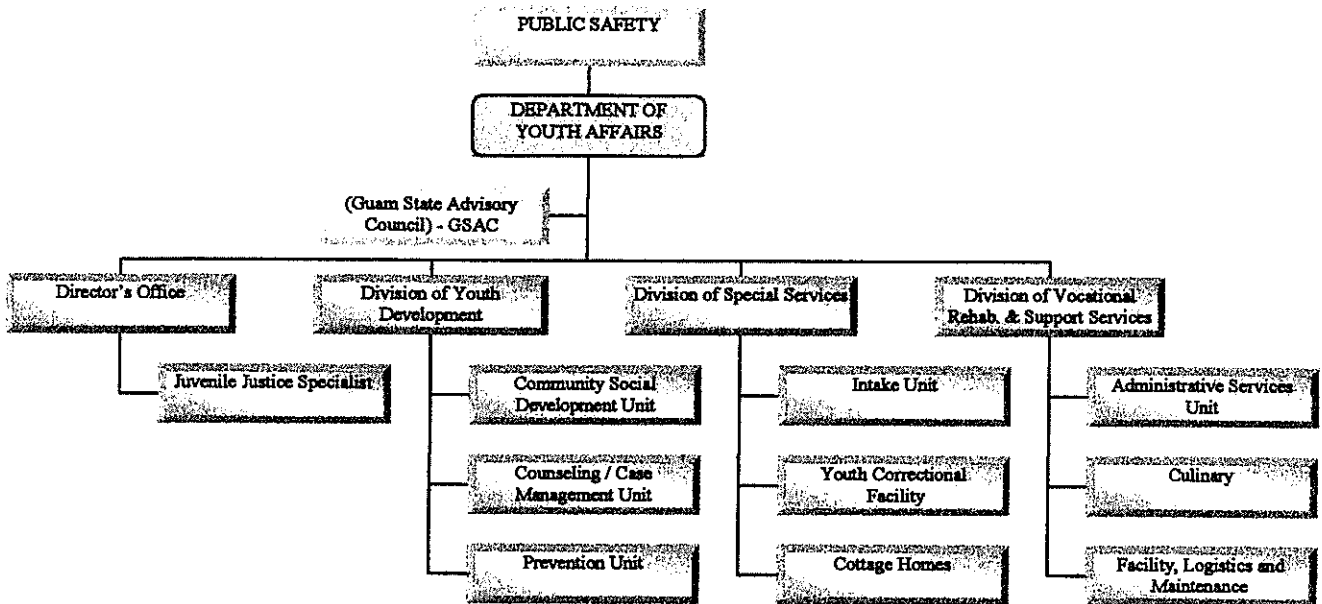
PUBLIC SAFETY

DEPARTMENT OF YOUTH AFFAIRS

(Guam State Advisory Council) - GSAC

Director's Office

Juvenile Justice Specialist

Division of Youth Development

Community Social Development Unit

Counseling / Case Management Unit

Prevention Unit

Division of Special Services

Intake Unit

Youth Correctional Facility

Cottage Homes

Division of Vocational Rehab. & Support Services

Administrative Services Unit

Culinary

Facility, Logistics and Maintenance